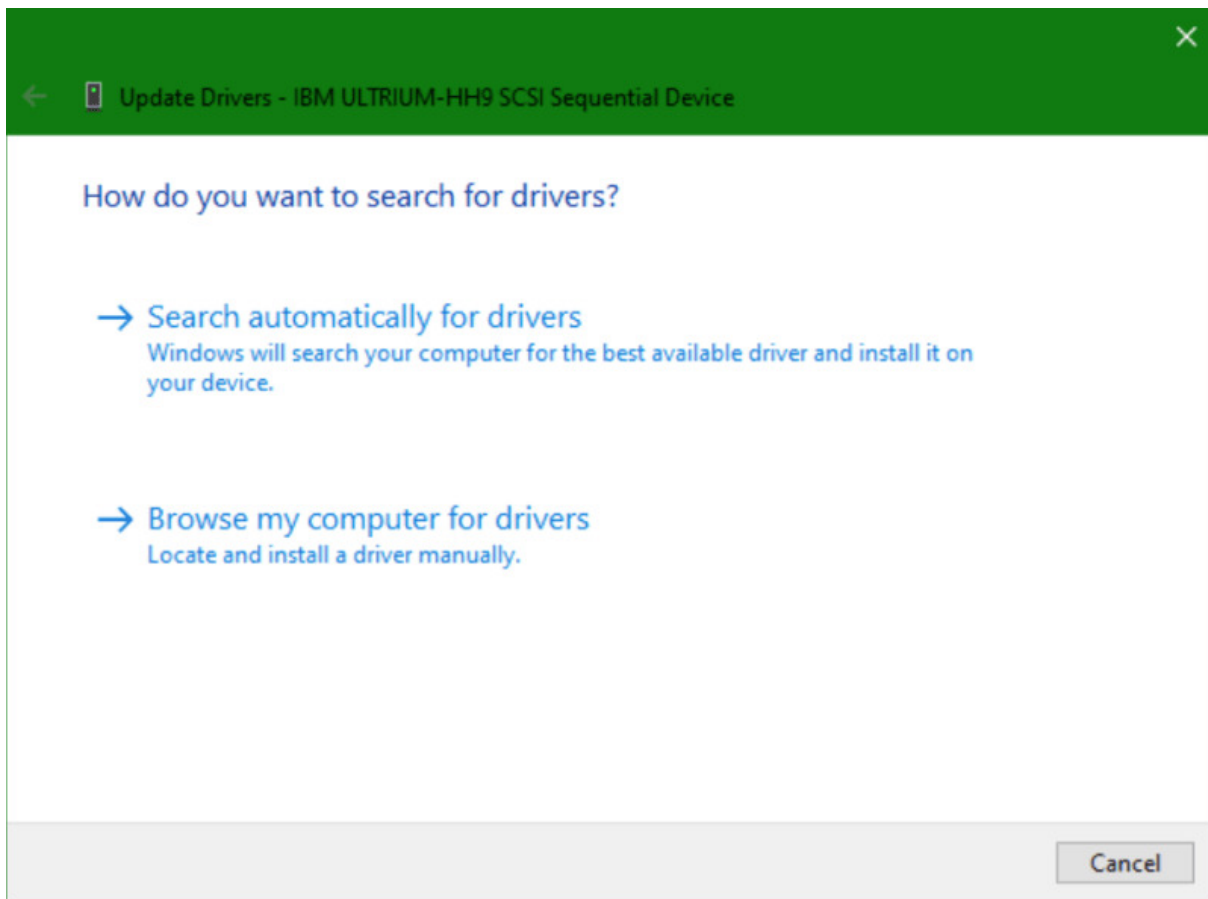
Update Drivers - IBM ULTRIUM-HH9 SCSI Sequential Device

How do you want to search for drivers?

→ Search automatically for drivers
Windows will search your computer for the best available driver and install it on your device.

→ Browse my computer for drivers
Locate and install a driver manually.

Cancel